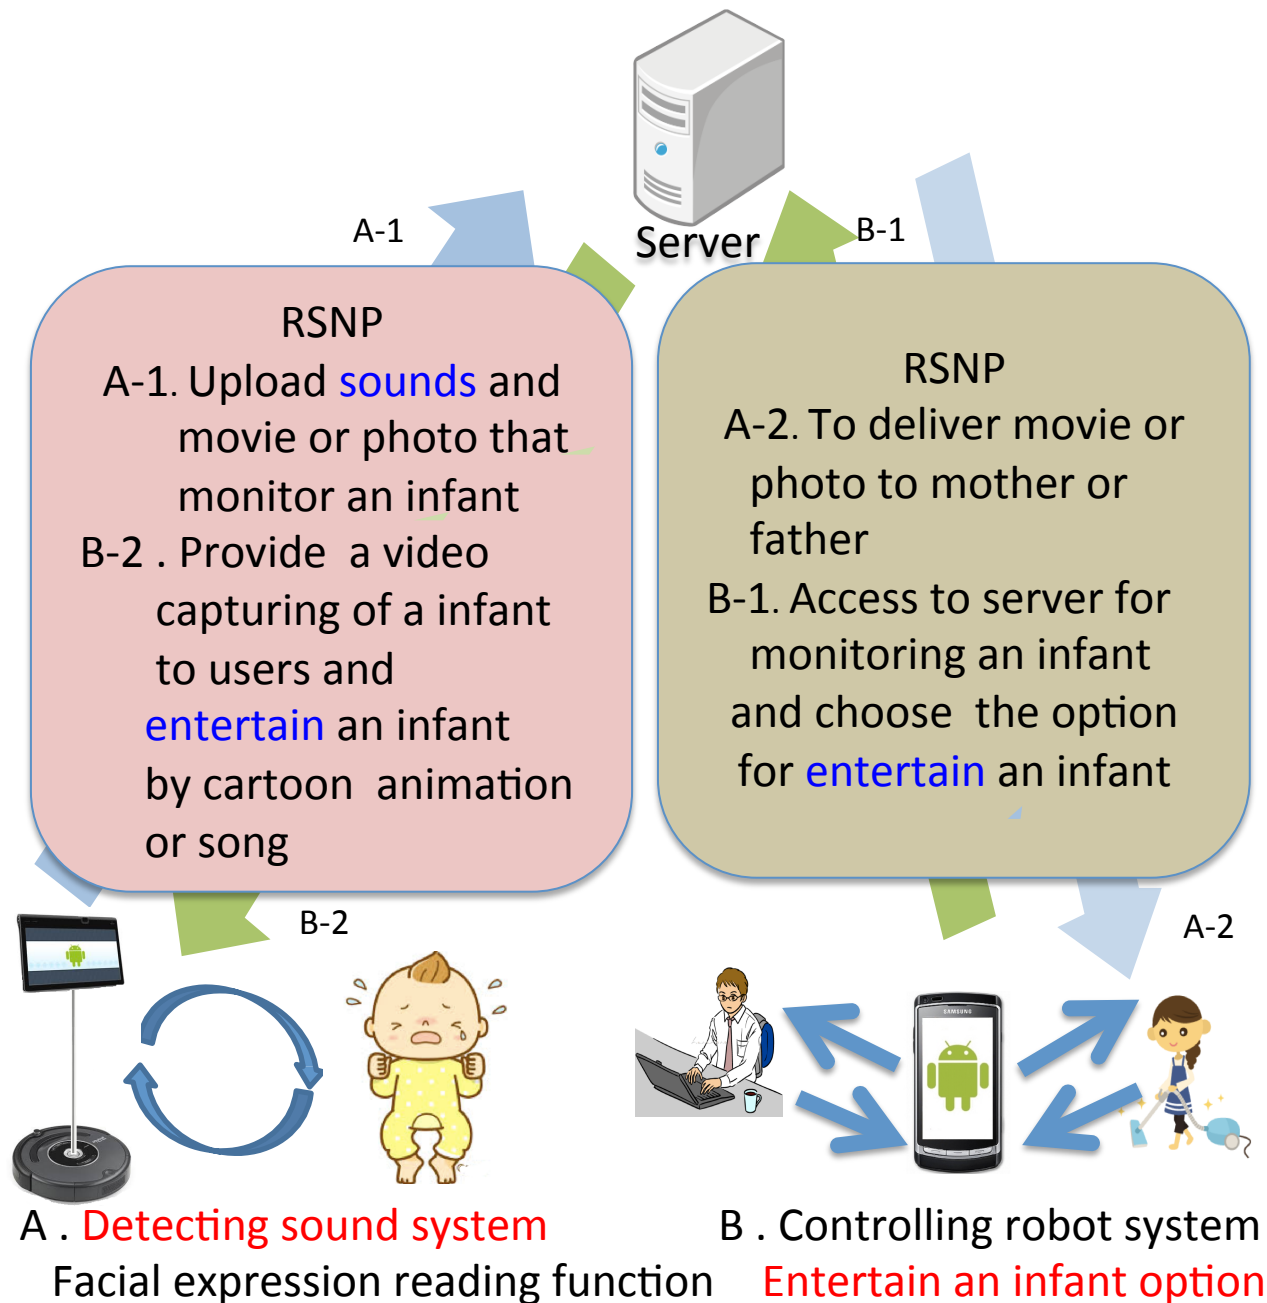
Server

A-1

B-1

RSNP
A-1. Upload sounds and movie or photo that monitor an infant
B-2 . Provide a video capturing of a infant to users and entertain an infant by cartoon animation or song

RSNP
A-2. To deliver movie or photo to mother or father
B-1. Access to server for monitoring an infant and choose the option for entertain an infant

B-2

A-2

SAMSUNG

A . Detecting sound system
Facial expression reading function

B . Controlling robot system
Entertain an infant option